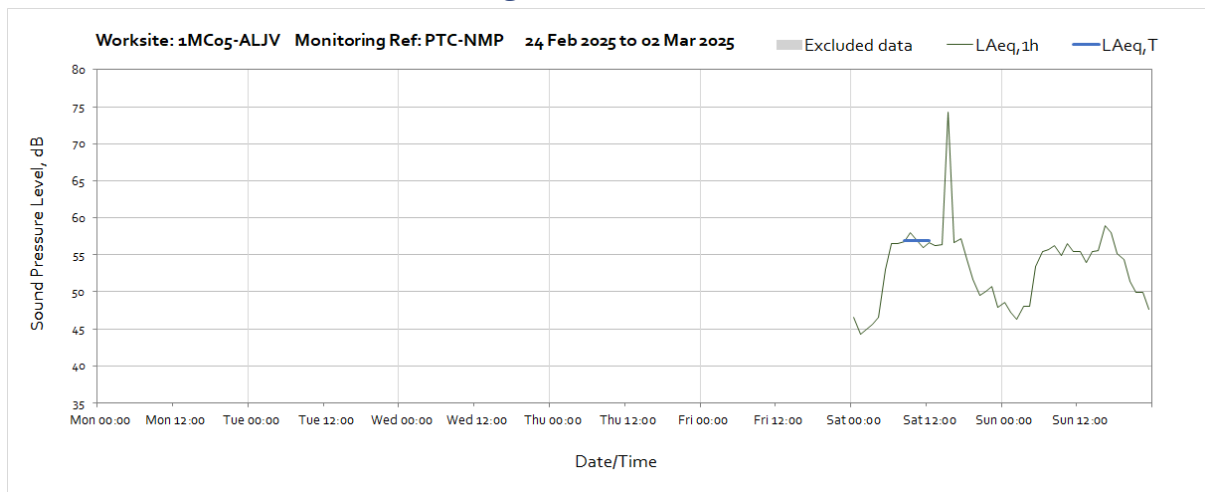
Worksite: 1MC05-ALJV Monitoring Ref: PTC-NMP 24 Feb 2025 to 02 Mar 2025

Excluded data LAeq,1h LAeq,T

Sound Pressure Level, dB

80
75
70
65
60
55
50
45
40
35

Mon 00:00 Mon 12:00 Tue 00:00 Tue 12:00 Wed 00:00 Wed 12:00 Thu 00:00 Thu 12:00 Fri 00:00 Fri 12:00 Sat 00:00 Sat 12:00 Sun 00:00 Sun 12:00

Date/Time